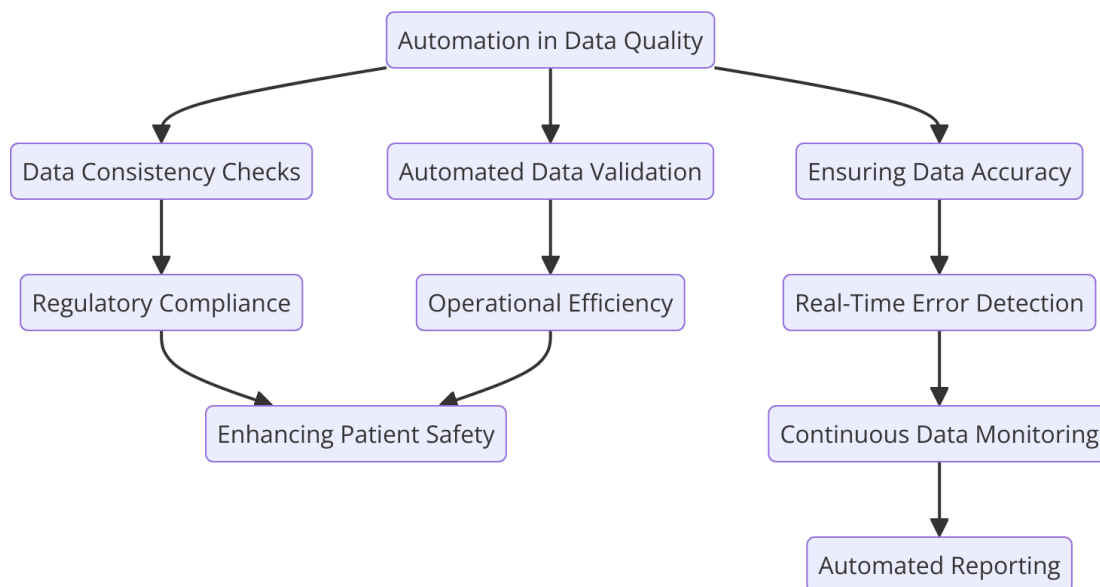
Automation in Data Quality

Data Consistency Checks

Automated Data Validation

Ensuring Data Accuracy

Regulatory Compliance

Operational Efficiency

Real-Time Error Detection

Enhancing Patient Safety

Continuous Data Monitoring

Automated Reporting